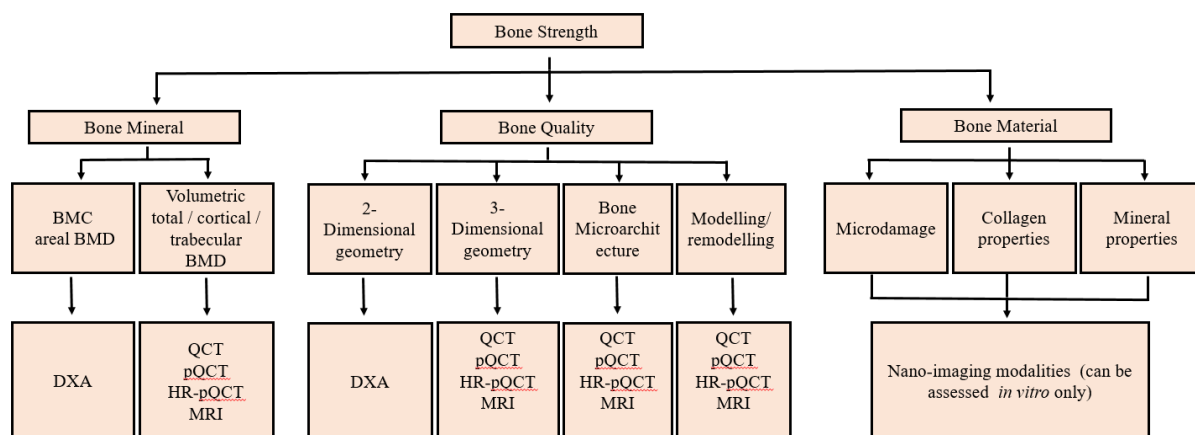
Bone Strength

Bone Mineral

Bone Quality

Bone Material

BMC areal BMD

Volumetric total / cortical / trabecular BMD

2-Dimensional geometry

3-Dimensional geometry

Bone Microarchitecture

Modelling/ remodelling

Microdamage

Collagen properties

Mineral properties

DXA

QCT
pQCT
HR-pQCT
MRI

DXA

QCT
pQCT
HR-pQCT
MRI

QCT
pQCT
HR-pQCT
MRI

QCT
pQCT
HR-pQCT
MRI

Nano-imaging modalities (can be assessed *in vitro* only)